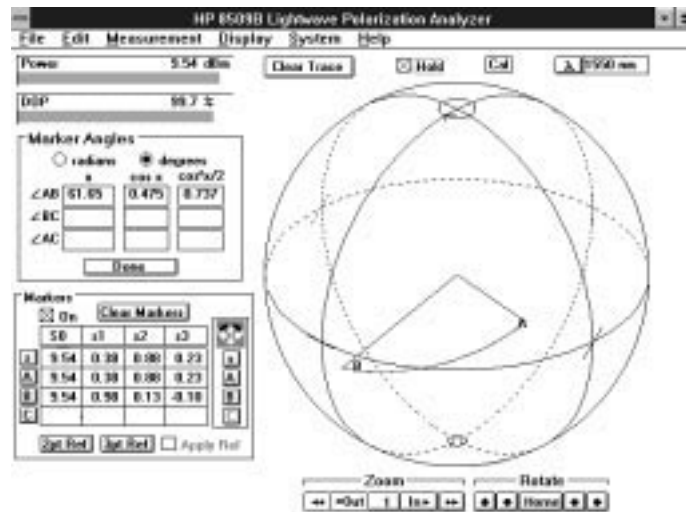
HP 8509B Lightwave Polarization Analyzer

File Edit Measurement Display System Help

Power 5.54 dBm

DOP 99.7 %

Clear Trace

Hold

Cal

λ 1550 nm

Marker Angles

radians degrees

| | α | cos α | $\cos^2\alpha/2$ |
|---|---|---|---|
| ∠AB | 61.65 | 0.475 | 0.737 |
| ∠BC | | | |
| ∠AC | | | |

Done

Markers

On

Clear Markers

| | S0 | s1 | s2 | s3 |
|---|---|---|---|---|
| | 9.54 | 0.38 | 0.88 | 0.23 |
| A | 9.54 | 0.38 | 0.88 | 0.23 |
| B | 9.54 | 0.98 | 0.13 | -0.18 |
| C | | | | |

2pt Ref 3pt Ref Apply Ref

A

B

A

B

C

Zoom

Out 1 In

Rotate

Home